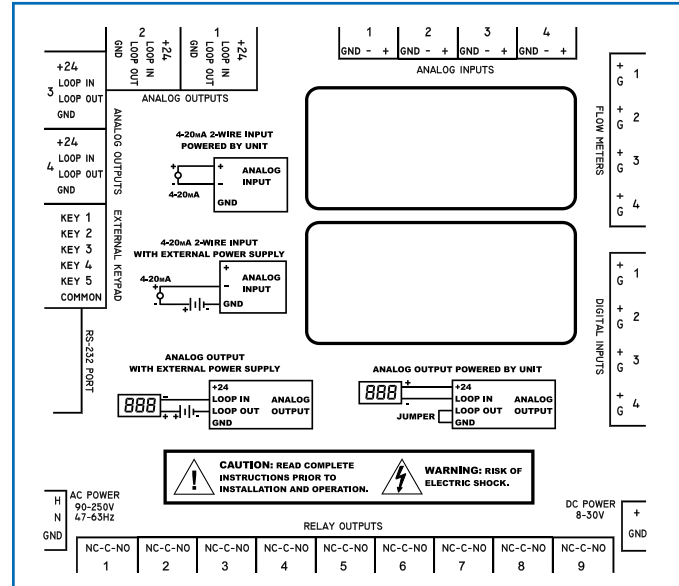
2
GND
LOOP OUT
LOOP IN
+24

1
GND
LOOP OUT
LOOP IN
+24

ANALOG OUTPUTS

1
GND - +
2
GND - +
3
GND - +
4
GND - +
ANALOG INPUTS

+24
LOOP IN
3 LOOP OUT
GND

+24
LOOP IN
4 LOOP OUT
GND

ANALOG OUTPUTS

KEY 1
KEY 2
KEY 3
KEY 4
KEY 5
COMMON

EXTERNAL KEYPAD

RS-232 PORT

4-20mA 2-WIRE INPUT
POWERED BY UNIT
+
-
4-20mA
+
-
ANALOG INPUT
GND

4-20mA 2-WIRE INPUT
WITH EXTERNAL POWER SUPPLY
4-20mA
+
-
+
-
ANALOG INPUT
GND

ANALOG OUTPUT
WITH EXTERNAL POWER SUPPLY
888
-
+
+24
LOOP IN
LOOP OUT
GND
ANALOG OUTPUT

ANALOG OUTPUT POWERED BY UNIT
888
+
-
+24
LOOP IN
LOOP OUT
GND
JUMPER
ANALOG OUTPUT

+ G 1
+ G 2
+ G 3
+ G 4
FLOW METERS

+ G 1
+ G 2
+ G 3
+ G 4
DIGITAL INPUTS

CAUTION: READ COMPLETE INSTRUCTIONS PRIOR TO INSTALLATION AND OPERATION.

WARNING: RISK OF ELECTRIC SHOCK.

H
N
GND
AC POWER
90-250V
47-63Hz

RELAY OUTPUTS

DC POWER
8-30V
+
GND

| NC-C-NO | NC-C-NO | NC-C-NO | NC-C-NO | NC-C-NO | NC-C-NO | NC-C-NO | NC-C-NO | NC-C-NO |
|---|---|---|---|---|---|---|---|---|
| 1 | 2 | 3 | 4 | 5 | 6 | 7 | 8 | 9 |